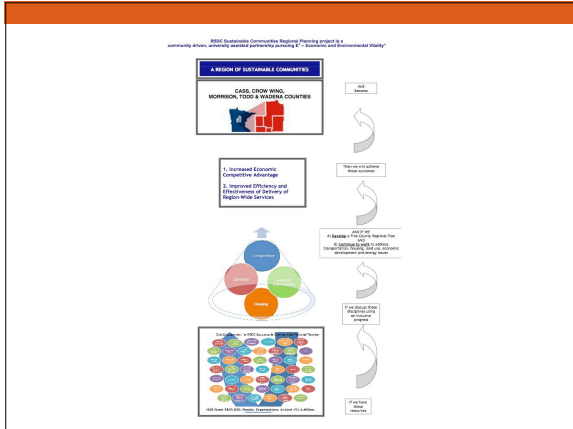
RSDC Sustainable Communities Regional Planning project is a community driven, university assisted partnership pursuing E³ – Economic and Environmental Vitality"

A REGION OF SUSTAINABLE COMMUNITIES

CASS, CROW WING, MORRISON, TODD & WADENA COUNTIES

And Success

1. Increased Economic Competitive Advantage

2. Improved Efficiency and Effectiveness of Delivery of Region-Wide Services

Then we will achieve these outcomes

And if we
A) Develop a Five-County Regional Plan AND
B) Continue to work to address transportation, housing, land use, economic development and energy issues

Transportation

Land Use

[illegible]

Housing

If we discuss these disciplines using an inclusive progress

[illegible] RSDC Sustainable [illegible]

HUD Grant $825,000 People, Organizations, In kind: $1.4 Million

If we have these resources